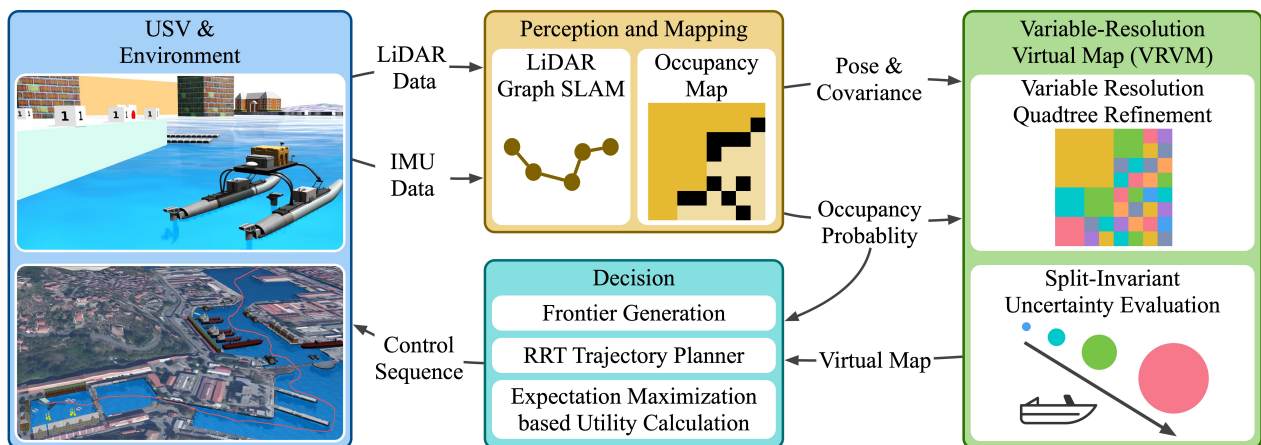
USV & Environment

LiDAR Data

IMU Data

Perception and Mapping

LiDAR Graph SLAM

Occupancy Map

Pose & Covariance

Occupancy Probablity

Variable-Resolution Virtual Map (VRVM)

Variable Resolution Quadtree Refinement

Split-Invariant Uncertainty Evaluation

Decision

Frontier Generation

RRT Trajectory Planner

Expectation Maximization based Utility Calculation

Virtual Map

Control Sequence